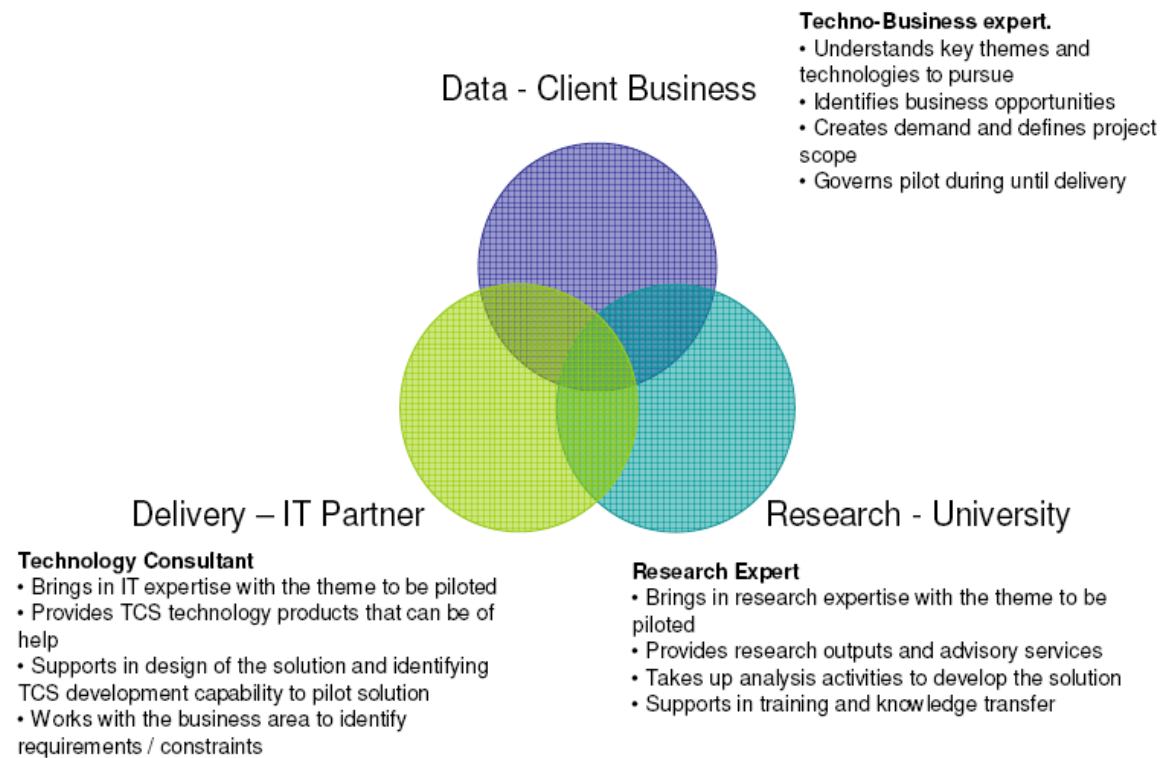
Data - Client Business

**Techno-Business expert.**
• Understands key themes and technologies to pursue
• Identifies business opportunities
• Creates demand and defines project scope
• Governs pilot during until delivery

Delivery – IT Partner

**Technology Consultant**
• Brings in IT expertise with the theme to be piloted
• Provides TCS technology products that can be of help
• Supports in design of the solution and identifying TCS development capability to pilot solution
• Works with the business area to identify requirements / constraints

Research - University

**Research Expert**
• Brings in research expertise with the theme to be piloted
• Provides research outputs and advisory services
• Takes up analysis activities to develop the solution
• Supports in training and knowledge transfer